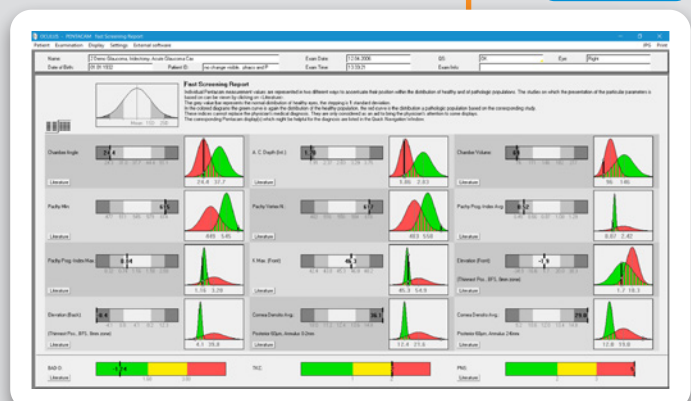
OCULUS - PENTACAM - Fast Screening Report
Patient Examination Display Settings External software
IPS Print

Name: 2 Demo Glaucoma, Ackertrey, Acute Glaucoma Cas
Date of Birth: 01 01 1932
Patient ID: no change visible - phacy and P
Exam Date: 17.04.2006
Exam Time: 13:33:21
Exam Info:
Eye: Right

Fast Screening Report
Individual Pentacam measurement values are represented in two different ways to accentuate their position within the distribution of healthy and of pathologic populations. The studies on which the presentation of the particular parameters is based on can be viewed by clicking on »Literature«.
The grey value bar represents the normal distribution of healthy eyes, the stepping is 1 standard deviation.
In the coloured diagrams the green curve is again the distribution of the healthy population, the red curve is the distribution of pathologic population based on the corresponding study.
These indices cannot replace the physician's medical diagnosis. They are only considered as an aid to bring the physician's attention to some displays.
The corresponding Pentacam display(s) which might be helpful for the diagnosis are listed in the Quick Navigation window.

Mean: 100 200

Chamber Angle
24.8 37.7
Literature

A. C. Depth (Int.)
1.80 2.83
Literature

Chamber Volume
98 148
Literature

Pachy Min
485 545
Literature

Pachy Vertex N.
493 559
Literature

Pachy Prog. Index Avg.
0.87 2.42
Literature

Pachy Prog. Index Max.
1.16 3.08
Literature

K Max. (Front)
45.3 54.6
Literature

Elevation (Front)
(Thinnest Pos., BFS, 8mm zone)
5.2 16.3
Literature

Elevation (Back)
(Thinnest Pos., BFS, 8mm zone)
4.1 25.0
Literature

Cornea Densito Avg.
Pixelsize 60µm, Annulus 0-2mm
17.4 21.6
Literature

Cornea Densito Avg.
Pixelsize 60µm, Annulus 2-6mm
12.8 19.8
Literature

BAD D:
TKC:
PRK: